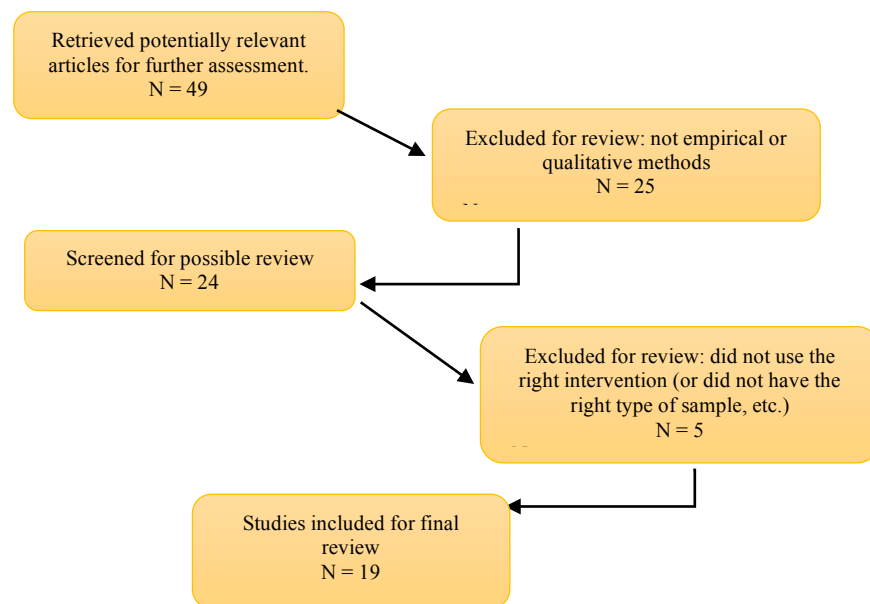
Retrieved potentially relevant articles for further assessment.
N = 49

Excluded for review: not empirical or qualitative methods
N = 25

Screened for possible review
N = 24

Excluded for review: did not use the right intervention (or did not have the right type of sample, etc.)
N = 5

Studies included for final review
N = 19